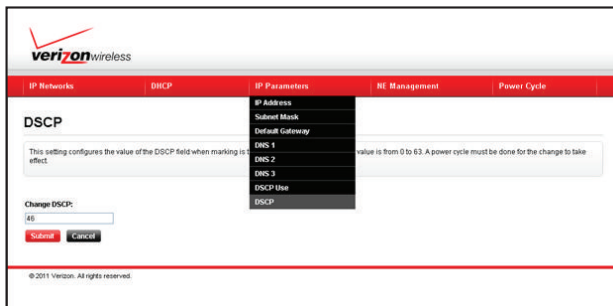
verizonwireless

IP Networks
DHCP
IP Parameters
NE Management
Power Cycle

IP Address
Subnet Mask
Default Gateway
DNS 1
DNS 2
DNS 3
DSCP Use
DSCP

DSCP

This setting configures the value of the DSCP field when marking is t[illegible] value is from 0 to 63. A power cycle must be done for the change to take effect.

Change DSCP:
46
Submit Cancel

© 2011 Verizon. All rights reserved.